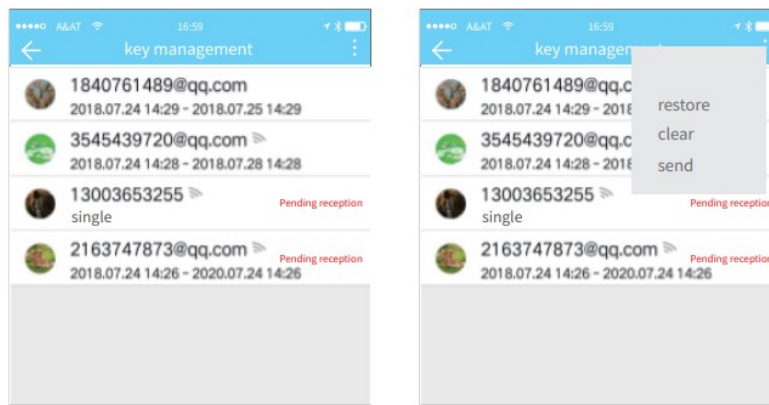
A&AT 16:59
key management
1840761489@qq.com
2018.07.24 14:29 - 2018.07.25 14:29
3545439720@qq.com
2018.07.24 14:28 - 2018.07.28 14:28
13003653255
single
Pending reception
2163747873@qq.com
2018.07.24 14:26 - 2020.07.24 14:26
Pending reception

A&AT 16:59
key managem
1840761489@qq.com
2018.07.24 14:29 - 2018
3545439720@qq.com
2018.07.24 14:28 - 2018
13003653255
single
Pending reception
2163747873@qq.com
2018.07.24 14:26 - 2020.07.24 14:26
Pending reception
restore
clear
send